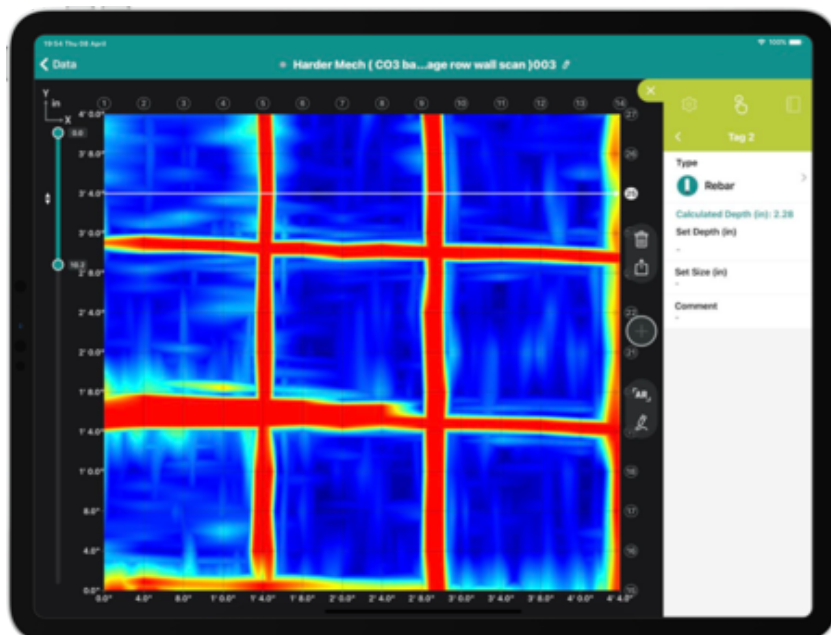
19:54 Thu 08 April

100%

Data

Harder Mech ( CO3 ba...age row wall scan )003

Y
in
X

0.0

16.2

1 2 3 4 5 6 7 8 9 10 11 12 13 14

4' 0.0"
3' 8.0"
3' 4.0"
3' 0.0"
2' 8.0"
2' 4.0"
2' 0.0"
1' 8.0"
1' 4.0"
1' 0.0"
8.0"
4.0"
0.0"

0.0" 4.0" 8.0" 1' 0.0" 1' 4.0" 1' 8.0" 2' 0.0" 2' 4.0" 2' 8.0" 3' 0.0" 3' 4.0" 3' 8.0" 4' 0.0" 4' 4.0"

27
26
25
22
21
18
17
16
15

AR

Tag 2

Type

Rebar

Calculated Depth (in): 2.28

Set Depth (in)

-

Set Size (in)

-

Comment

-